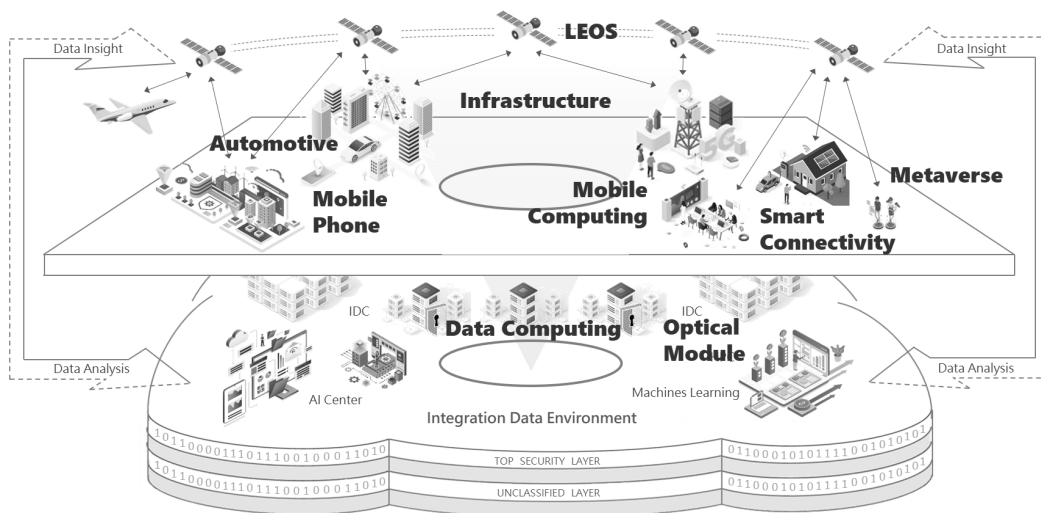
LEOS

Data Insight

Data Insight

Infrastructure

Automotive

Mobile Phone

Mobile Computing

Metaverse

Smart Connectivity

IDC

IDC

Data Computing

Optical Module

Data Analysis

Data Analysis

AI Center

Machines Learning

Integration Data Environment

1011000011101110010001 1010

0110001010111100101010101

TOP SECURITY LAYER

1011000011101110010001 1010

0110001010111100101010101

UNCLASSIFIED LAYER